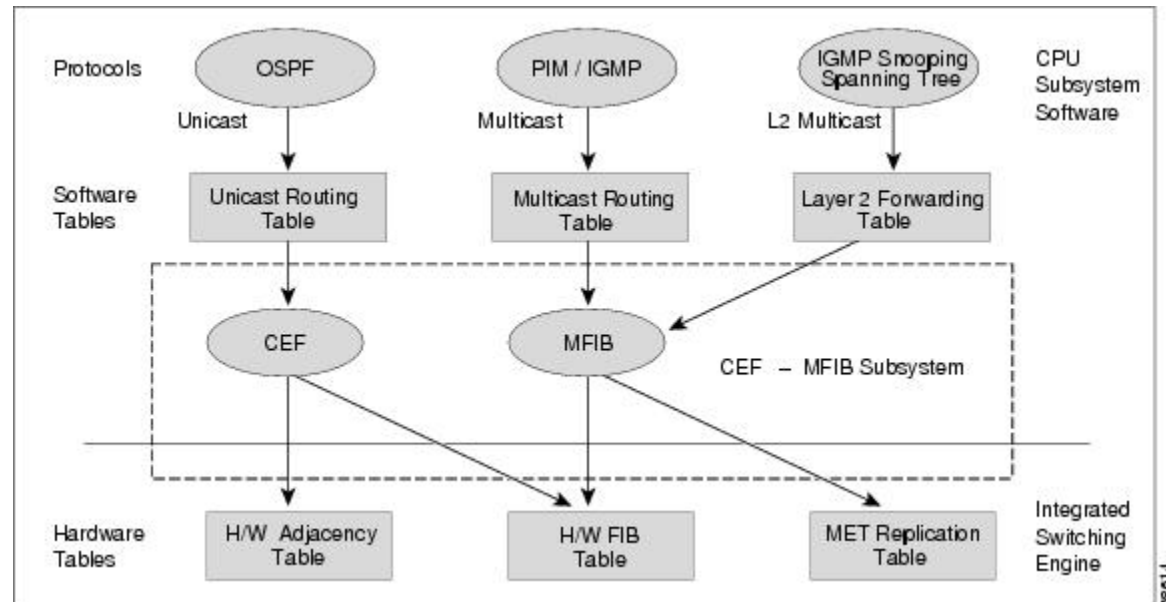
Protocols

OSPF

PIM / IGMP

IGMP Snooping Spanning Tree

CPU Subsystem Software

Unicast

Multicast

L2 Multicast

Software Tables

Unicast Routing Table

Multicast Routing Table

Layer 2 Forwarding Table

CEF

MFIB

CEF – MFIB Subsystem

Integrated Switching Engine

Hardware Tables

H/W Adjacency Table

H/W FIB Table

MET Replication Table

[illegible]